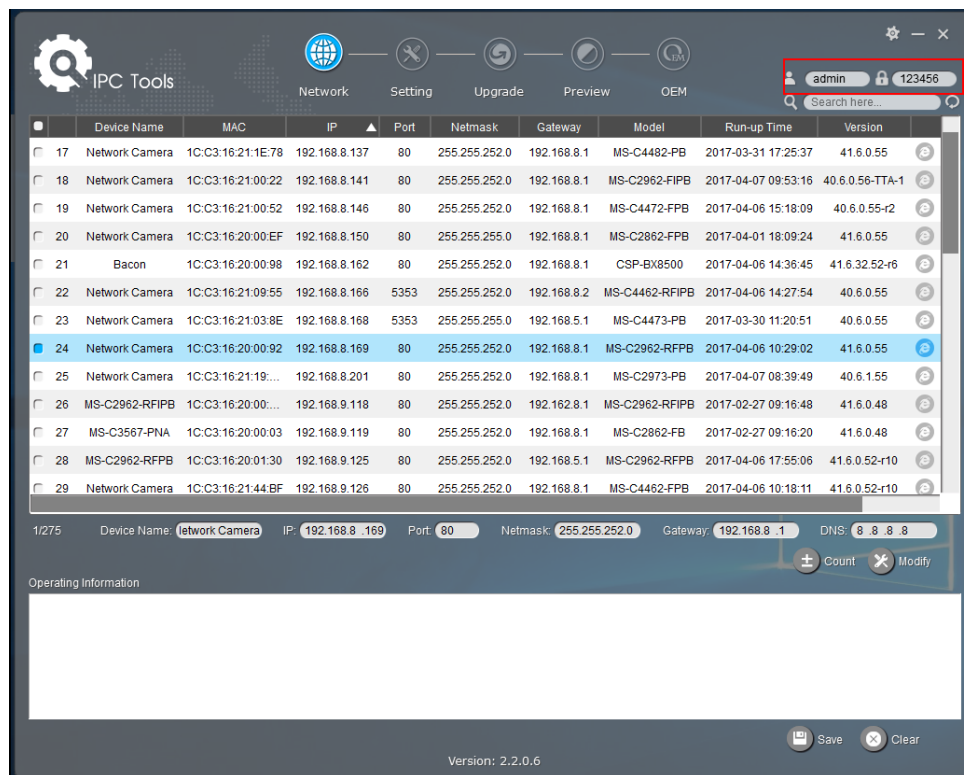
IPC Tools

Network Setting Upgrade Preview OEM

admin 123456

Search here...

| | | Device Name | MAC | IP | Port | Netmask | Gateway | Model | Run-up Time | Version |
|---|---|---|---|---|---|---|---|---|---|---|
| | 17 | Network Camera | 1C:C3:16:21:1E:78 | 192.168.8.137 | 80 | 255.255.252.0 | 192.168.8.1 | MS-C4482-PB | 2017-03-31 17:25:37 | 41.6.0.55 |
| | 18 | Network Camera | 1C:C3:16:21:00:22 | 192.168.8.141 | 80 | 255.255.252.0 | 192.168.8.1 | MS-C2962-FIPB | 2017-04-07 09:53:16 | 40.6.0.56-TTA-1 |
| | 19 | Network Camera | 1C:C3:16:21:00:52 | 192.168.8.146 | 80 | 255.255.252.0 | 192.168.8.1 | MS-C4472-FPB | 2017-04-06 15:18:09 | 40.6.0.55-r2 |
| | 20 | Network Camera | 1C:C3:16:20:00:EF | 192.168.8.150 | 80 | 255.255.255.0 | 192.168.8.1 | MS-C2862-FPB | 2017-04-01 18:09:24 | 41.6.0.55 |
| | 21 | Bacon | 1C:C3:16:20:00:98 | 192.168.8.162 | 80 | 255.255.252.0 | 192.168.8.1 | CSP-BX8500 | 2017-04-06 14:36:45 | 41.6.32.52-r6 |
| | 22 | Network Camera | 1C:C3:16:21:09:55 | 192.168.8.166 | 5353 | 255.255.252.0 | 192.168.8.2 | MS-C4462-RFIPB | 2017-04-06 14:27:54 | 40.6.0.55 |
| | 23 | Network Camera | 1C:C3:16:21:03:8E | 192.168.8.168 | 5353 | 255.255.255.0 | 192.168.5.1 | MS-C4473-PB | 2017-03-30 11:20:51 | 40.6.0.55 |
| | 24 | Network Camera | 1C:C3:16:20:00:92 | 192.168.8.169 | 80 | 255.255.252.0 | 192.168.8.1 | MS-C2962-RFPB | 2017-04-06 10:29:02 | 41.6.0.55 |
| | 25 | Network Camera | 1C:C3:16:21:19:... | 192.168.8.201 | 80 | 255.255.252.0 | 192.168.8.1 | MS-C2973-PB | 2017-04-07 08:39:49 | 40.6.1.55 |
| | 26 | MS-C2962-RFIPB | 1C:C3:16:20:00:... | 192.168.9.118 | 80 | 255.255.252.0 | 192.162.8.1 | MS-C2962-RFIPB | 2017-02-27 09:16:48 | 41.6.0.48 |
| | 27 | MS-C3567-PNA | 1C:C3:16:20:00:03 | 192.168.9.119 | 80 | 255.255.252.0 | 192.168.8.1 | MS-C2862-FB | 2017-02-27 09:16:20 | 41.6.0.48 |
| | 28 | MS-C2962-RFPB | 1C:C3:16:20:01:30 | 192.168.9.125 | 80 | 255.255.252.0 | 192.168.5.1 | MS-C2962-RFPB | 2017-04-06 17:55:06 | 41.6.0.52-r10 |
| | 29 | Network Camera | 1C:C3:16:21:44:BF | 192.168.9.126 | 80 | 255.255.252.0 | 192.168.8.1 | MS-C4462-FPB | 2017-04-06 10:18:11 | 41.6.0.52-r10 |

1/275 Device Name: letwork Camera IP: 192.168.8 .169 Port: 80 Netmask: 255.255.252.0 Gateway: 192.168.8 .1 DNS: 8 .8 .8 .8

Count Modify

Operating Information

Save Clear

Version: 2.2.0.6